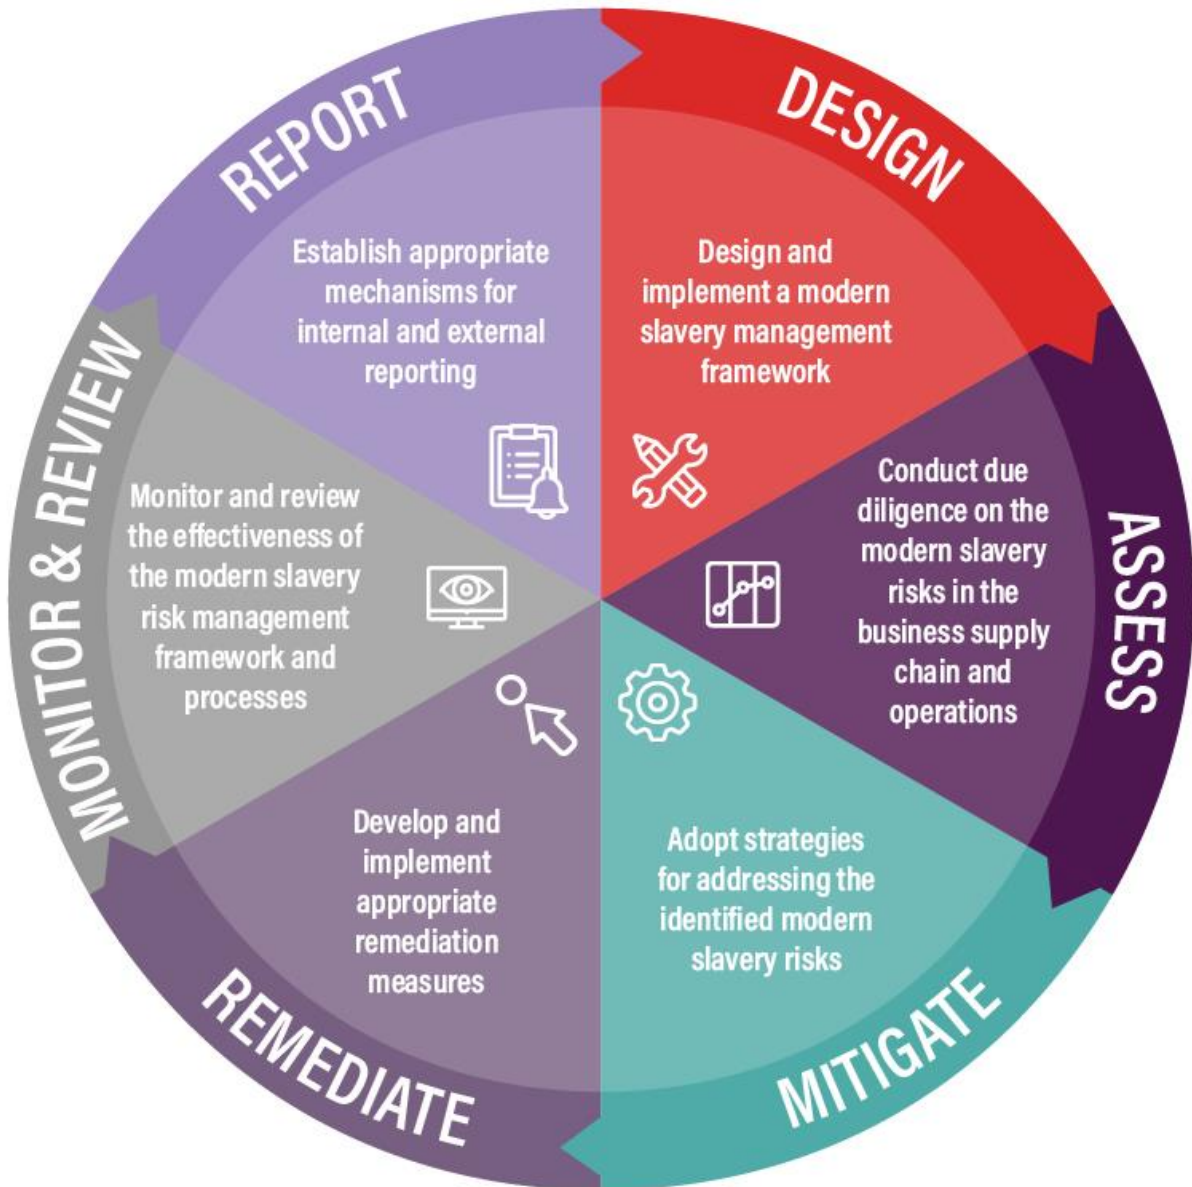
DESIGN

Design and implement a modern slavery management framework

ASSESS

Conduct due diligence on the modern slavery risks in the business supply chain and operations

MITIGATE

Adopt strategies for addressing the identified modern slavery risks

REMEDIATE

Develop and implement appropriate remediation measures

MONITOR & REVIEW

Monitor and review the effectiveness of the modern slavery risk management framework and processes

REPORT

Establish appropriate mechanisms for internal and external reporting